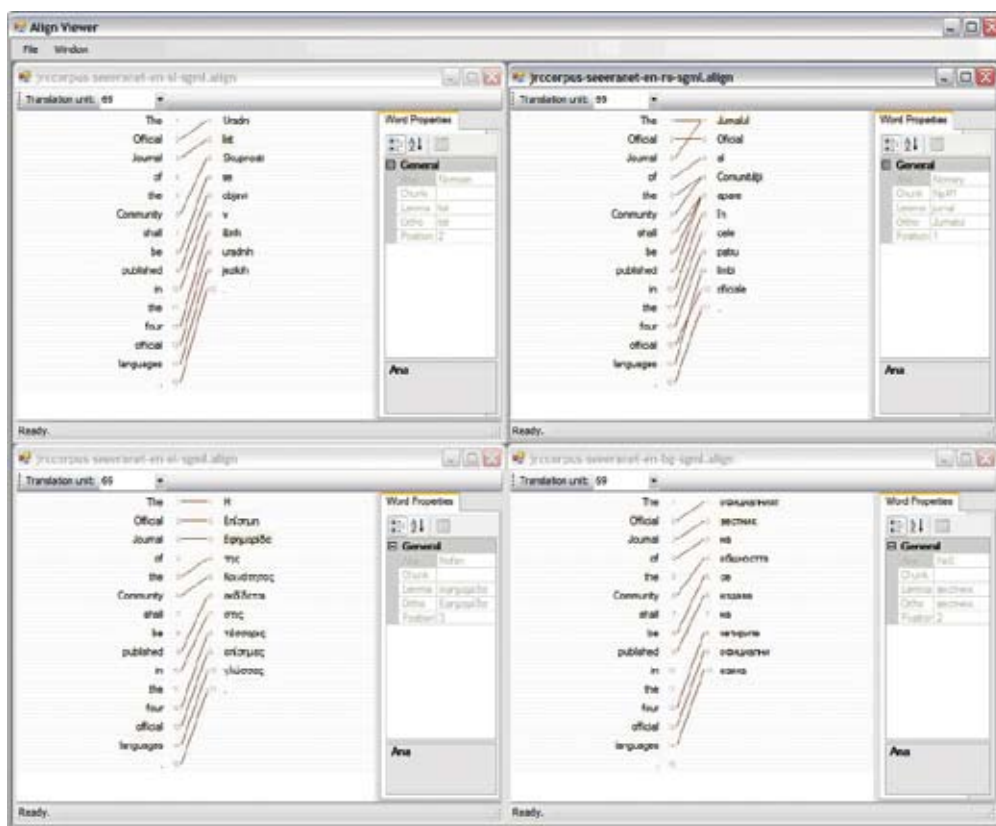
Align Viewer

File Window

jrccorpus-seeeranet-en-sl-sgml.align

Translation unit: 69

The
Official
Journal
of
the
Community
shall
be
published
in
the
four
official
languages
.

Uradni
list
Skupnosti
se
objavi
v
štirih
uradnih
jezikih
.

Word Properties

General
Name Noman
Chunk
Lemma list
Ortho list
Position 2

Ana

Ready.

jrccorpus-seeeranet-en-ro-sgml.align

Translation unit: 69

The
Official
Journal
of
the
Community
shall
be
published
in
the
four
official
languages
.

Jurnalul
Oficial
al
Comunităţii
apare
în
cele
patru
limbi
oficiale
.

Word Properties

General
Name Ncmsry
Chunk Np#1
Lemma jurnal
Ortho Jurnalul
Position 1

Ana

Ready.

jrccorpus-seeeranet-en-el-sgml.align

Translation unit: 69

The
Official
Journal
of
the
Community
shall
be
published
in
the
four
official
languages
.

Η
Επίσημη
Εφημερίδα
της
Κοινότητος
εκδίδεται
στις
τέσσερις
επίσημες
γλώσσες
.

Word Properties

General
Name Ncfsn
Chunk
Lemma εφημερίδα
Ortho Εφημερίδα
Position 3

Ana

Ready.

jrccorpus-seeeranet-en-bg-sgml.align

Translation unit: 69

The
Official
Journal
of
the
Community
shall
be
published
in
the
four
official
languages
.

официалният
вестник
на
общността
се
издава
на
четирите
официални
езика
.

Word Properties

General
Name Ncf
Chunk
Lemma вестник
Ortho вестник
Position 2

Ana

Ready.